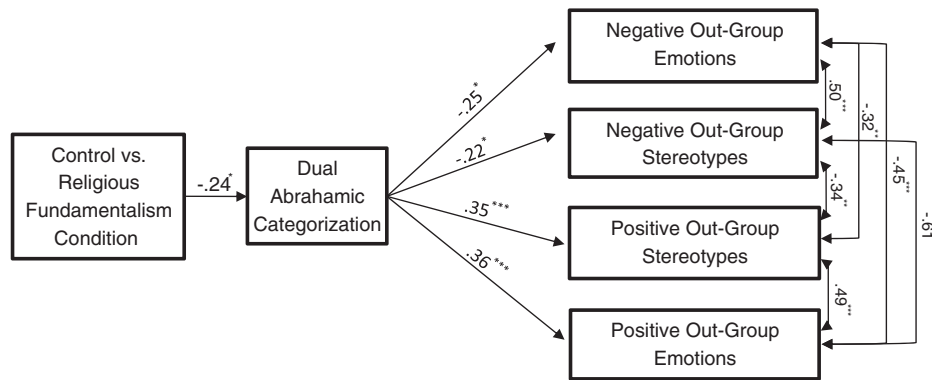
Control vs. Religious Fundamentalism Condition

-.24*

Dual Abrahamic Categorization

-.25*

-.22*

.35***

.36***

Negative Out-Group Emotions

Negative Out-Group Stereotypes

Positive Out-Group Stereotypes

Positive Out-Group Emotions

.50***

-.32**

-.45***

-.61

-.34**

.49***